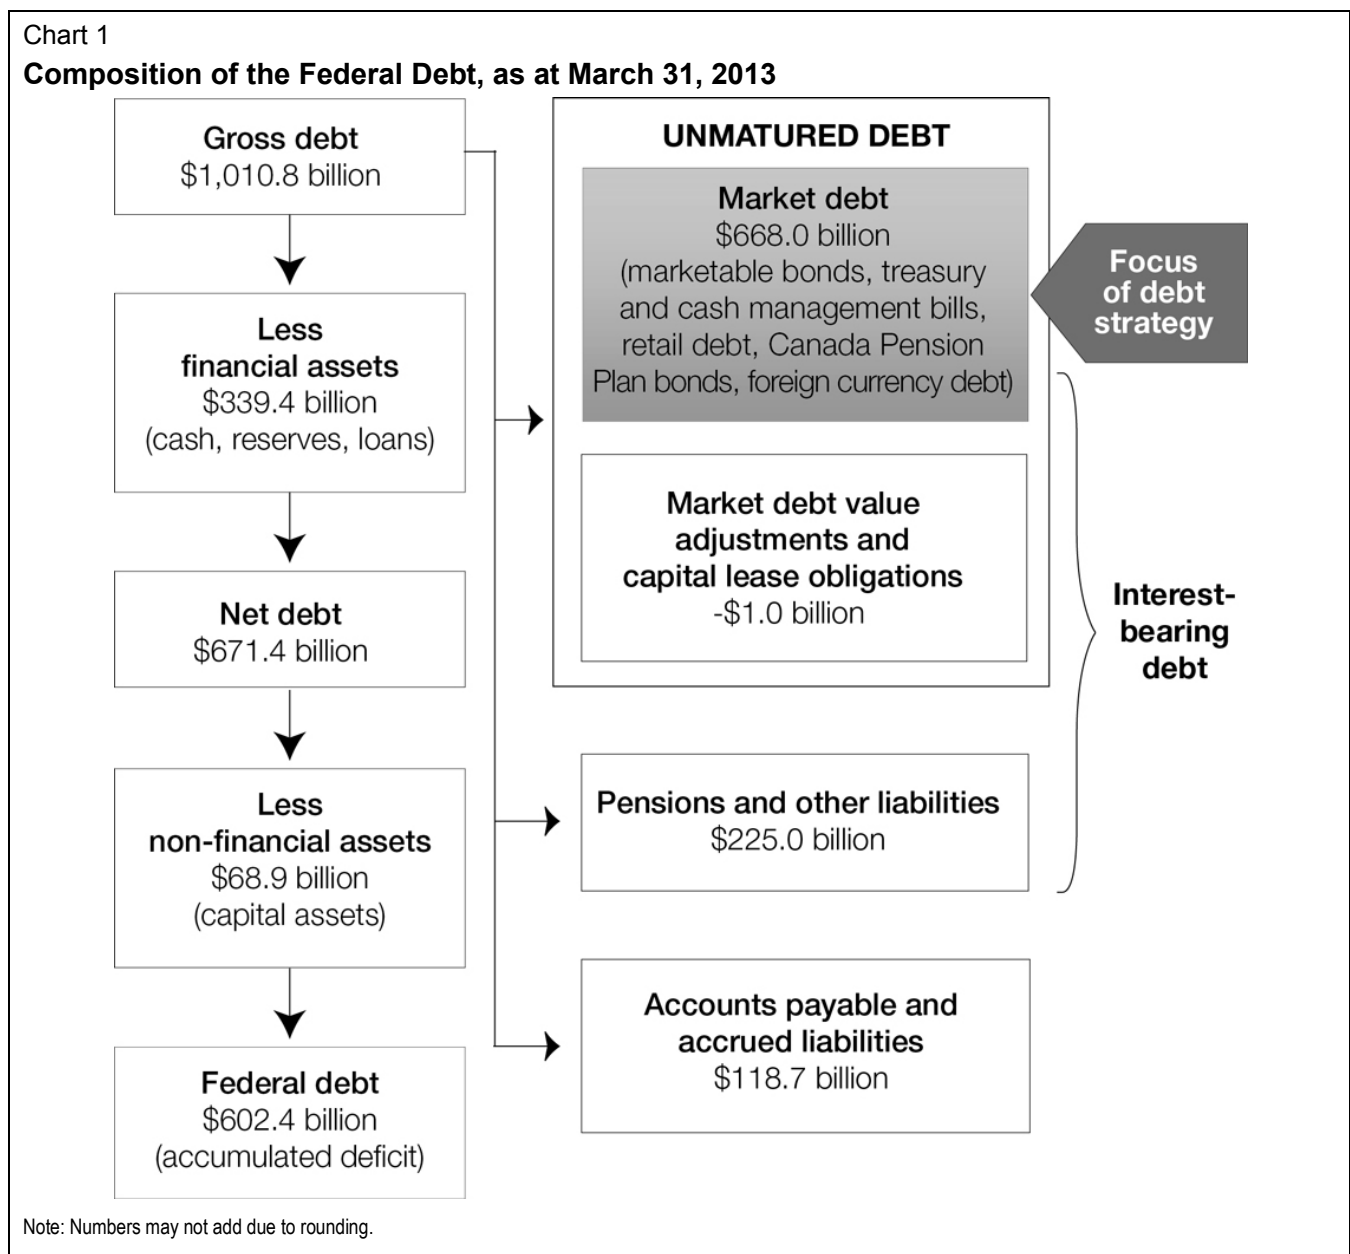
Chart 1

**Composition of the Federal Debt, as at March 31, 2013**

Gross debt
$1,010.8 billion

Less
financial assets
$339.4 billion
(cash, reserves, loans)

Net debt
$671.4 billion

Less
non-financial assets
$68.9 billion
(capital assets)

Federal debt
$602.4 billion
(accumulated deficit)

UNMATURED DEBT

Market debt
$668.0 billion
(marketable bonds, treasury and cash management bills, retail debt, Canada Pension Plan bonds, foreign currency debt)

Focus of debt strategy

Market debt value adjustments and capital lease obligations
-$1.0 billion

Interest-bearing debt

Pensions and other liabilities
$225.0 billion

Accounts payable and accrued liabilities
$118.7 billion

Note: Numbers may not add due to rounding.